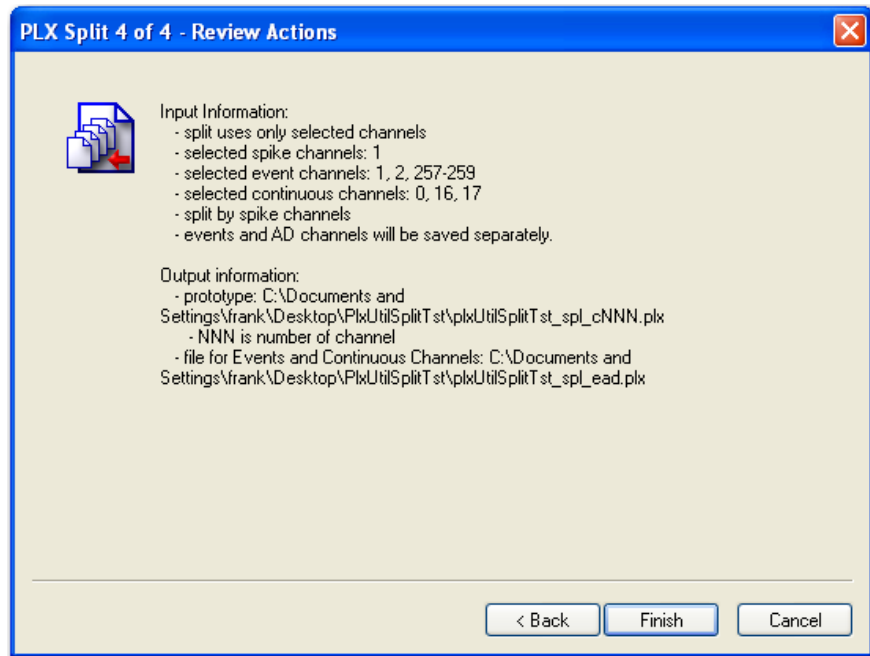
PLX Split 4 of 4 - Review Actions

Input Information:
- split uses only selected channels
- selected spike channels: 1
- selected event channels: 1, 2, 257-259
- selected continuous channels: 0, 16, 17
- split by spike channels
- events and AD channels will be saved separately.

Output information:
- prototype: C:\Documents and Settings\frank\Desktop\PlxUtilSplitTst\plxUtilSplitTst_spl_cNNN.plx
- NNN is number of channel
- file for Events and Continuous Channels: C:\Documents and Settings\frank\Desktop\PlxUtilSplitTst\plxUtilSplitTst_spl_ead.plx

< Back | Finish | Cancel